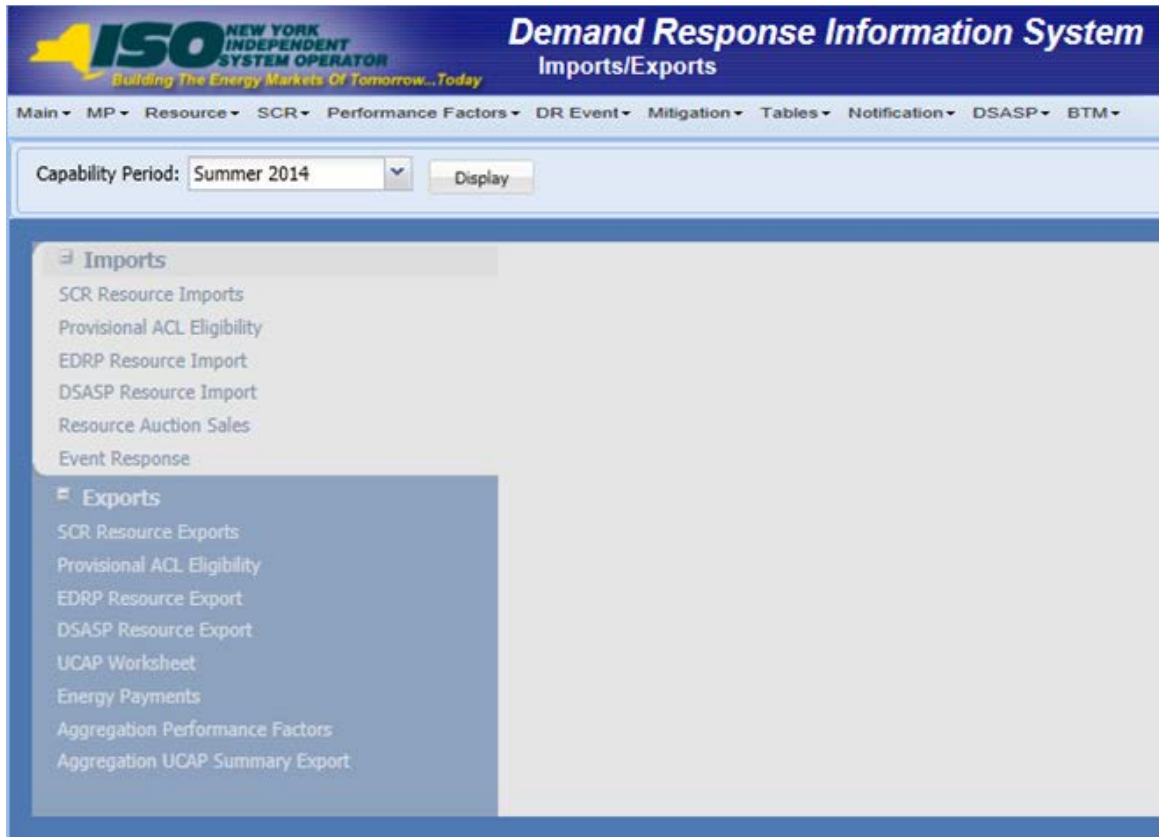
ISO NEW YORK INDEPENDENT SYSTEM OPERATOR
Building The Energy Markets Of Tomorrow...Today

Demand Response Information System
Imports/Exports

Main ▾ MP ▾ Resource ▾ SCR ▾ Performance Factors ▾ DR Event ▾ Mitigation ▾ Tables ▾ Notification ▾ DSASP ▾ BTM ▾

Capability Period: Summer 2014 Display

Imports
SCR Resource Imports
Provisional ACL Eligibility
EDRP Resource Import
DSASP Resource Import
Resource Auction Sales
Event Response

Exports
SCR Resource Exports
Provisional ACL Eligibility
EDRP Resource Export
DSASP Resource Export
UCAP Worksheet
Energy Payments
Aggregation Performance Factors
Aggregation UCAP Summary Export